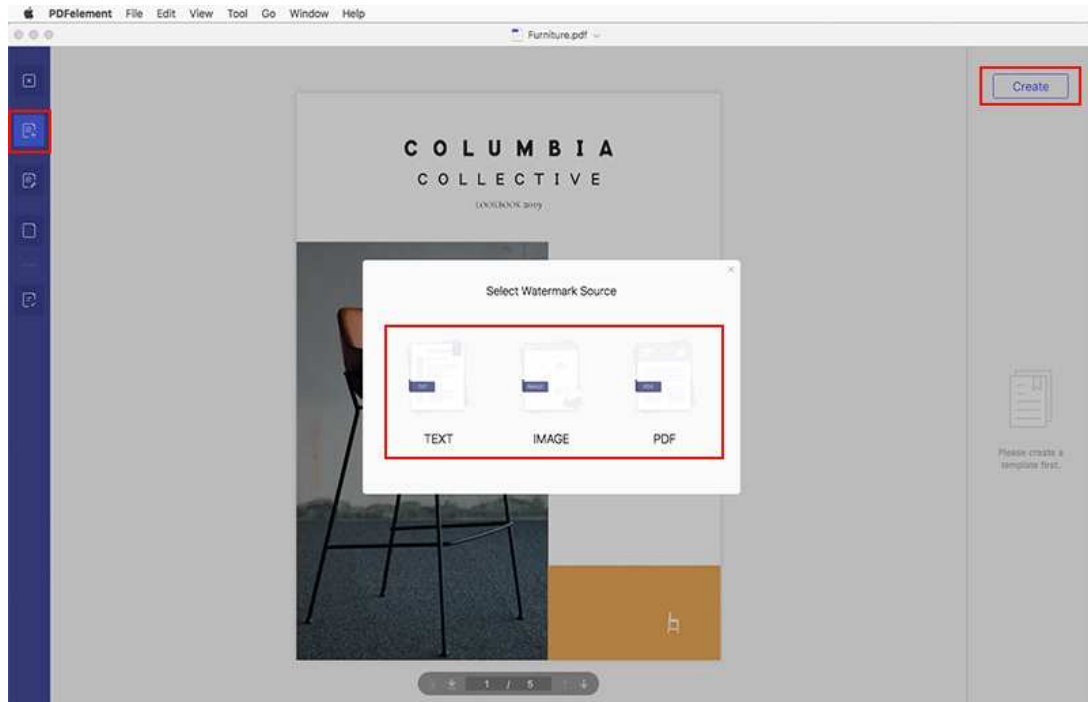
PDFelement File Edit View Tool Go Window Help

Furniture.pdf

Create

COLUMBIA
COLLECTIVE
LOOKBOOK 2019

Select Watermark Source

TEXT
IMAGE
PDF

TEXT

IMAGE

PDF

Please create a template first.

1 / 5